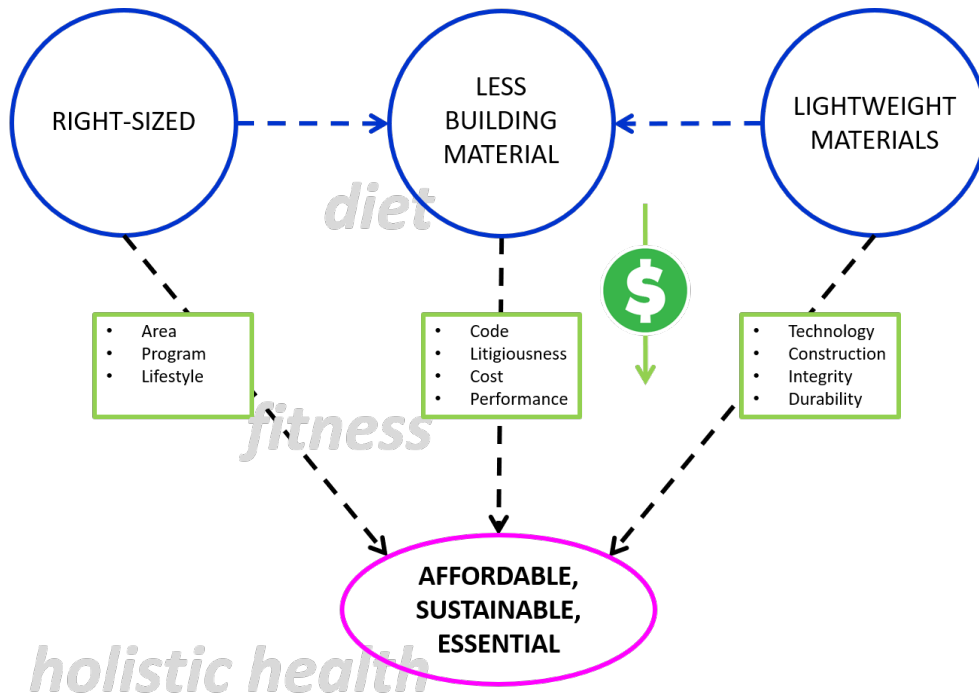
RIGHT-SIZED

LESS BUILDING MATERIAL

LIGHTWEIGHT MATERIALS

diet

$

- Area
- Program
- Lifestyle

- Code
- Litigiousness
- Cost
- Performance

- Technology
- Construction
- Integrity
- Durability

fitness

AFFORDABLE, SUSTAINABLE, ESSENTIAL

holistic health